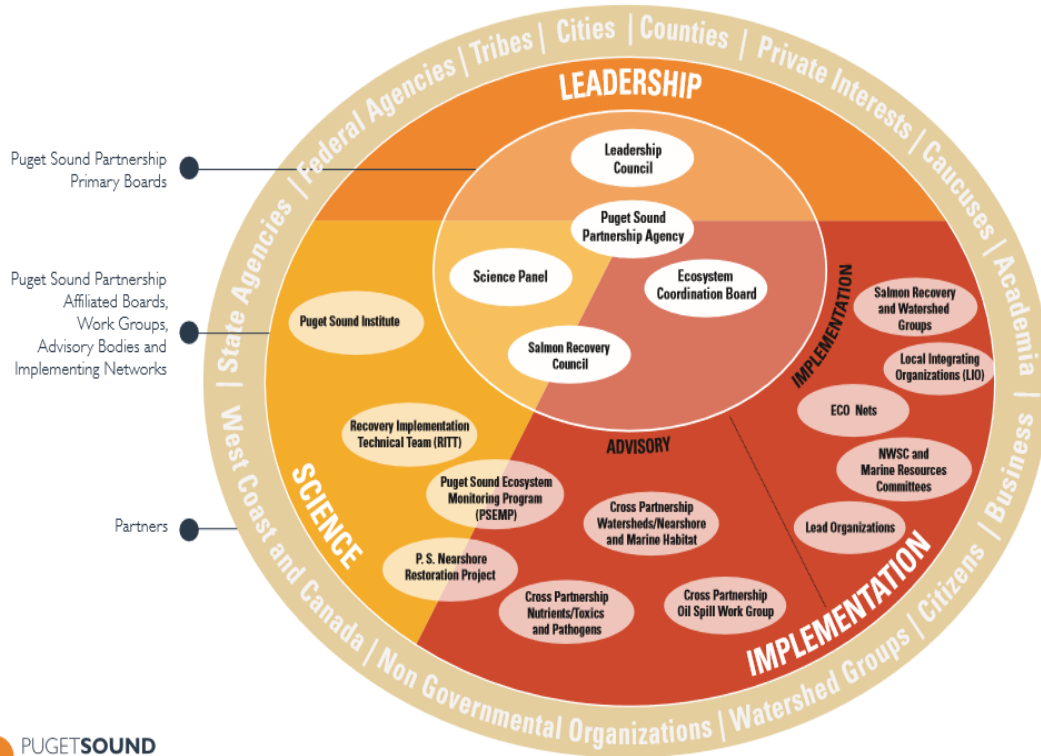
Puget Sound Partnership Primary Boards

Puget Sound Partnership Affiliated Boards, Work Groups, Advisory Bodies and Implementing Networks

Partners

State Agencies | Federal Agencies | Tribes | Cities | Counties | Private Interests | Caucuses | Academia | Business | Citizens | Watershed Groups | Non Governmental Organizations | West Coast and Canada

LEADERSHIP

Leadership Council

Puget Sound Partnership Agency

Science Panel

Ecosystem Coordination Board

Salmon Recovery Council

IMPLEMENTATION

Salmon Recovery and Watershed Groups

Local Integrating Organizations (LIO)

ECO Nets

NWSC and Marine Resources Committees

Lead Organizations

Puget Sound Institute

Recovery Implementation Technical Team (RITT)

ADVISORY

Puget Sound Ecosystem Monitoring Program (PSEMP)

Cross Partnership Watersheds/Nearshore and Marine Habitat

P.S. Nearshore Restoration Project

Cross Partnership Nutrients/Toxics and Pathogens

Cross Partnership Oil Spill Work Group

SCIENCE

IMPLEMENTATION

PUGETSOUND